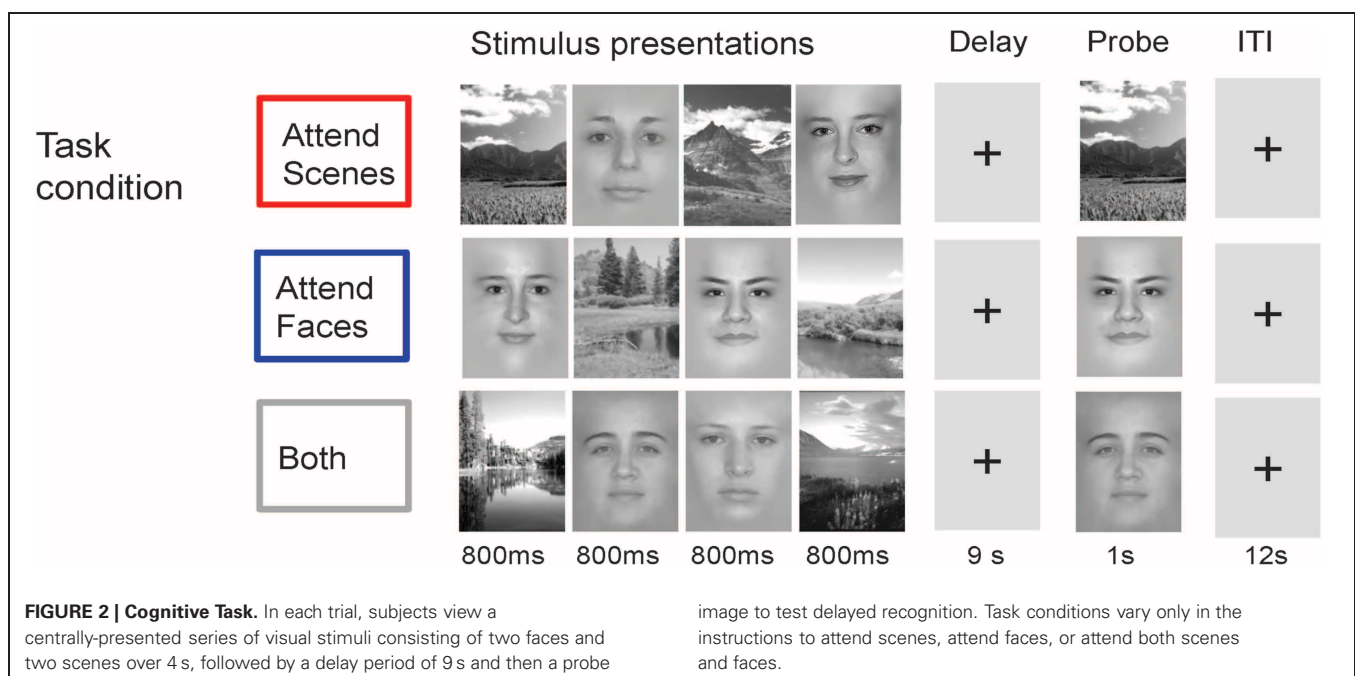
Stimulus presentations

Delay

Probe

ITI

Task condition

Attend Scenes

+

+

Attend Faces

+

+

Both

+

+

800ms 800ms 800ms 800ms 9 s 1s 12s

**FIGURE 2 | Cognitive Task.** In each trial, subjects view a centrally-presented series of visual stimuli consisting of two faces and two scenes over 4 s, followed by a delay period of 9 s and then a probe image to test delayed recognition. Task conditions vary only in the instructions to attend scenes, attend faces, or attend both scenes and faces.